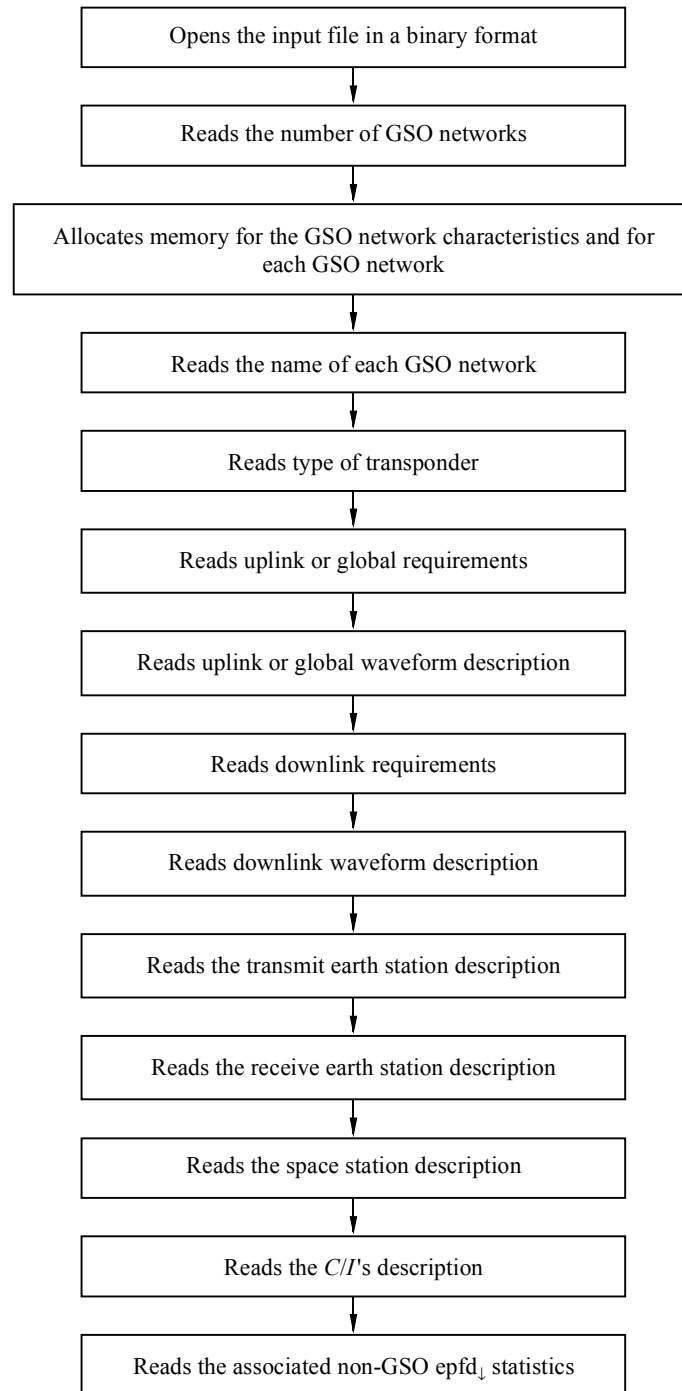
Opens the input file in a binary format

Reads the number of GSO networks

Allocates memory for the GSO network characteristics and for each GSO network

Reads the name of each GSO network

Reads type of transponder

Reads uplink or global requirements

Reads uplink or global waveform description

Reads downlink requirements

Reads downlink waveform description

Reads the transmit earth station description

Reads the receive earth station description

Reads the space station description

Reads the $C/I$'s description

Reads the associated non-GSO epfd$_{\downarrow}$ statistics